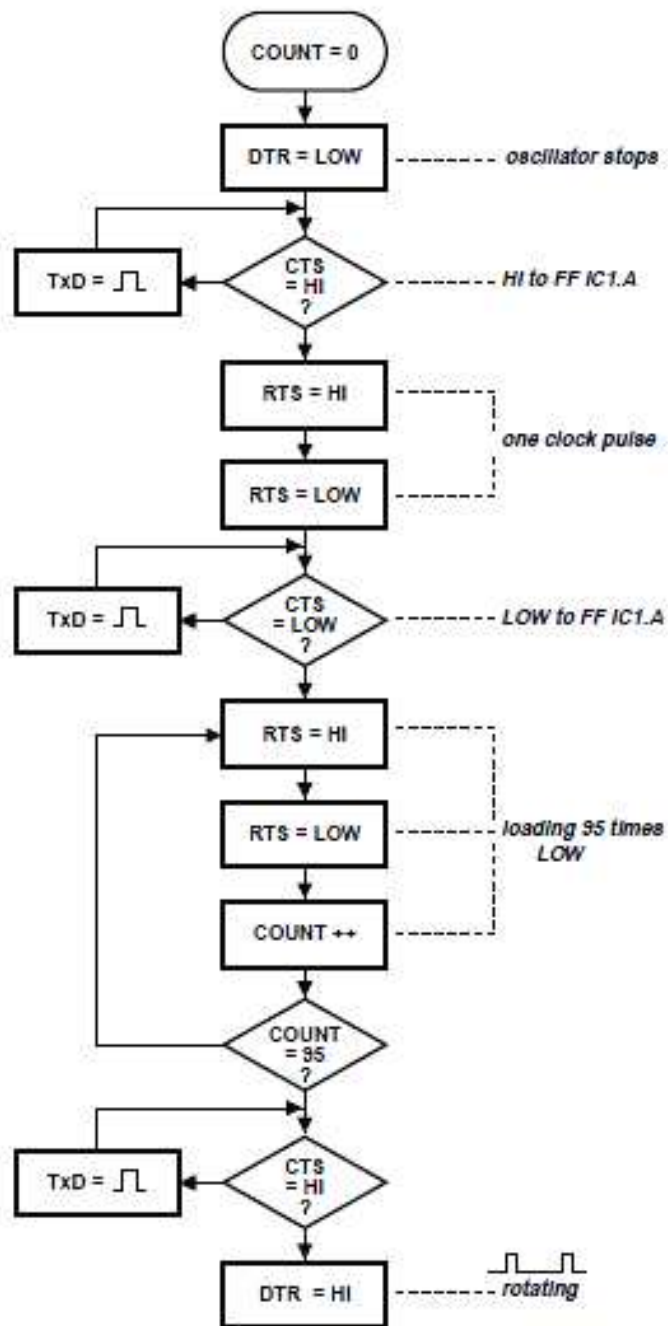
COUNT = 0

DTR = LOW

oscillator stops

TxD = ⎍

CTS = HI ?

HI to FF IC1.A

RTS = HI

one clock pulse

RTS = LOW

TxD = ⎍

CTS = LOW ?

LOW to FF IC1.A

RTS = HI

RTS = LOW

loading 95 times LOW

COUNT ++

COUNT = 95 ?

TxD = ⎍

CTS = HI ?

DTR = HI

rotating